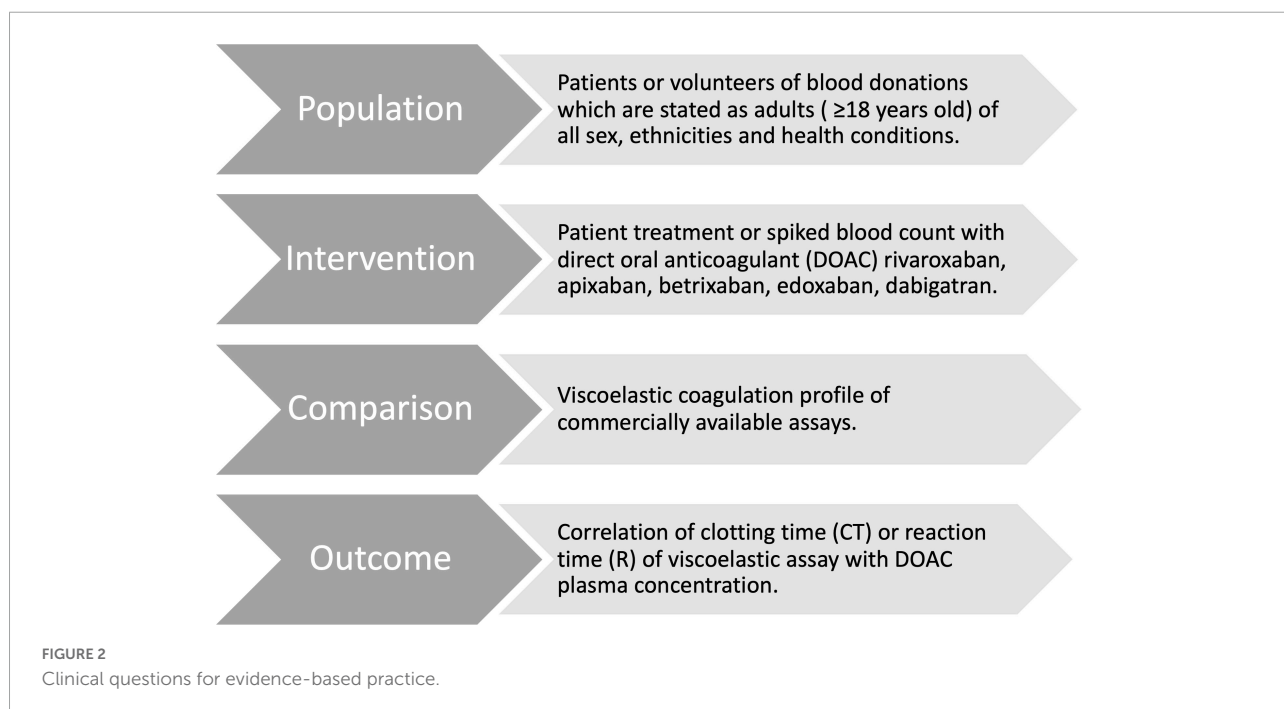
Population

Patients or volunteers of blood donations which are stated as adults ( ≥18 years old) of all sex, ethnicities and health conditions.

Intervention

Patient treatment or spiked blood count with direct oral anticoagulant (DOAC) rivaroxaban, apixaban, betrixaban, edoxaban, dabigatran.

Comparison

Viscoelastic coagulation profile of commercially available assays.

Outcome

Correlation of clotting time (CT) or reaction time (R) of viscoelastic assay with DOAC plasma concentration.

FIGURE 2
Clinical questions for evidence-based practice.